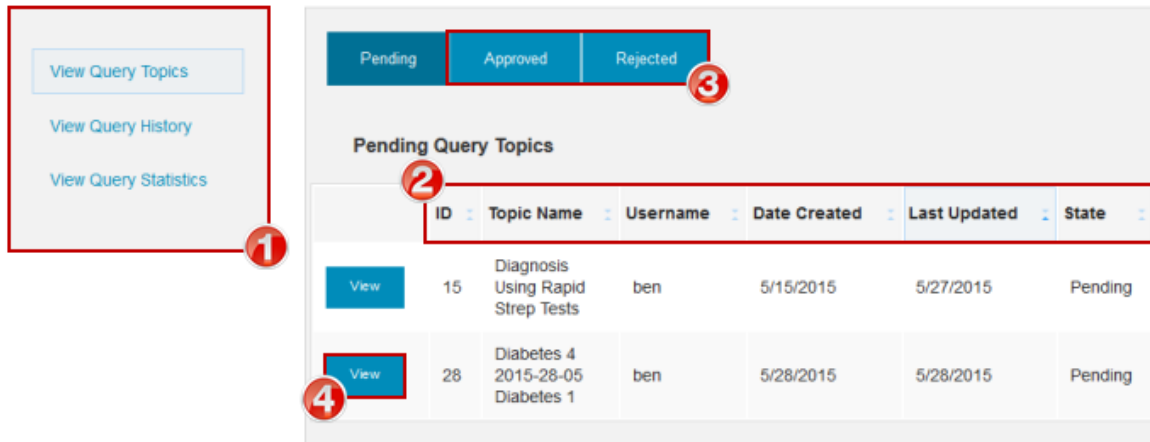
View Query Topics

View Query History

View Query Statistics

1

Pending Approved Rejected

3

Pending Query Topics

2

| | ID | Topic Name | Username | Date Created | Last Updated | State |
|---|---|---|---|---|---|---|
| View | 15 | Diagnosis Using Rapid Strep Tests | ben | 5/15/2015 | 5/27/2015 | Pending |
| View | 28 | Diabetes 4 2015-28-05 Diabetes 1 | ben | 5/28/2015 | 5/28/2015 | Pending |

4